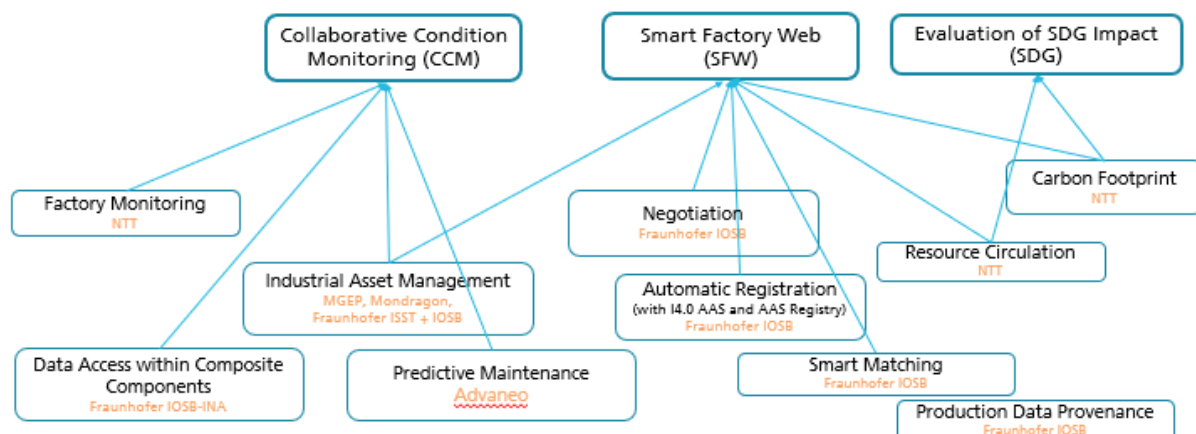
Collaborative Condition Monitoring (CCM)

Smart Factory Web (SFW)

Evaluation of SDG Impact (SDG)

Factory Monitoring
NTT

Industrial Asset Management
MGEP, Mondragon, Fraunhofer ISST + IOSB

Data Access within Composite Components
Fraunhofer IOSB-INA

Predictive Maintenance
Advaneo

Negotiation
Fraunhofer IOSB

Automatic Registration
(with I4.0 AAS and AAS Registry)
Fraunhofer IOSB

Smart Matching
Fraunhofer IOSB

Production Data Provenance
Fraunhofer IOSB

Carbon Footprint
NTT

Resource Circulation
NTT